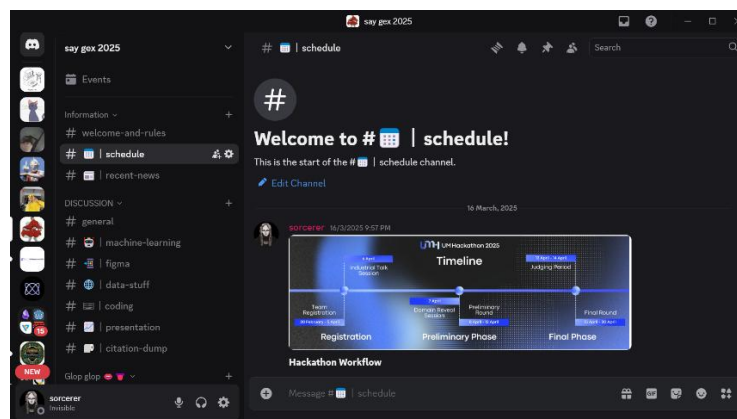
say gex 2025

say gex 2025

Events

Information

# welcome-and-rules

# | schedule

# | recent-news

DISCUSSION

# general

# | machine-learning

# | figma

# | data-stuff

# | coding

# | presentation

# | citation-dump

Glop glop

NEW

15

sorcerer
Invisible

# | schedule

Search

Welcome to # | schedule!

This is the start of the # | schedule channel.

Edit Channel

16 March, 2025

sorcerer 16/3/2025 9:57 PM

UMHackathon 2025

Timeline

Industrial Talk Session

Judging Period

Team Registration

Domain Reveal Session

Preliminary Round

Final Round

Registration

Preliminary Phase

Final Phase

Hackathon Workflow

Message # | schedule